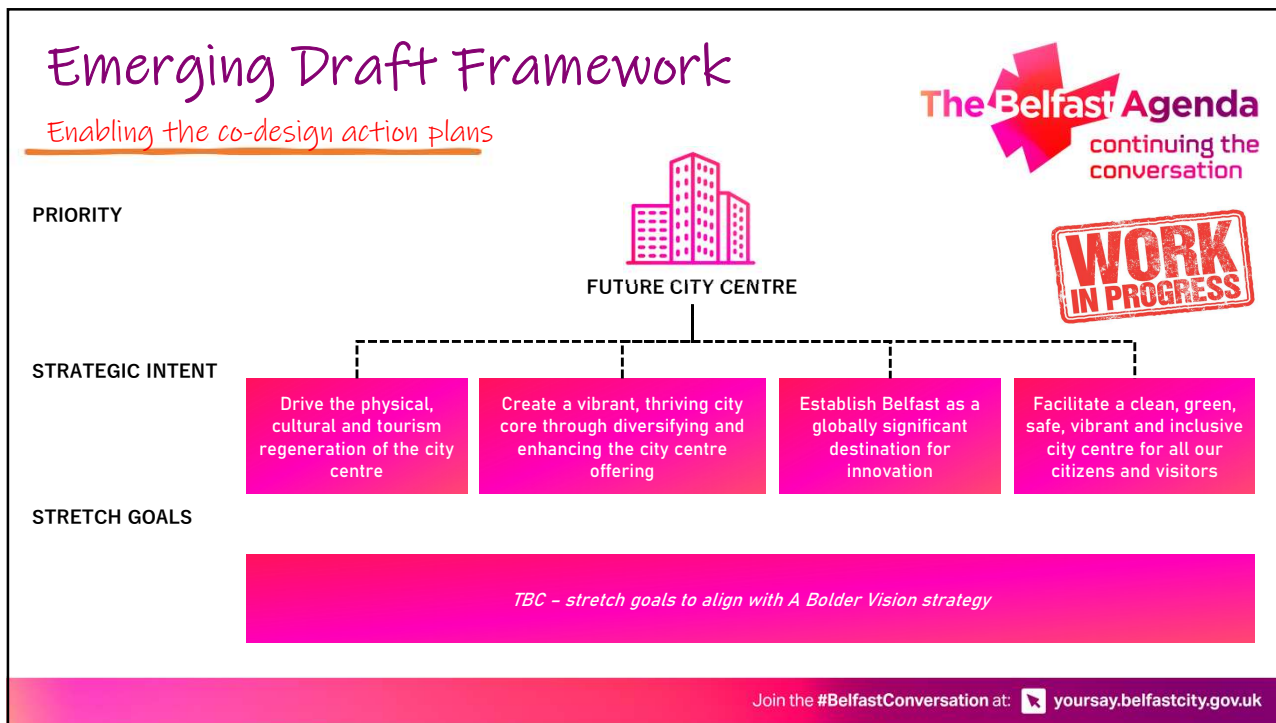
Emerging Draft Framework

Enabling the co-design action plans

The Belfast Agenda
continuing the conversation

WORK IN PROGRESS

PRIORITY

FUTURE CITY CENTRE

STRATEGIC INTENT

Drive the physical, cultural and tourism regeneration of the city centre

Create a vibrant, thriving city core through diversifying and enhancing the city centre offering

Establish Belfast as a globally significant destination for innovation

Facilitate a clean, green, safe, vibrant and inclusive city centre for all our citizens and visitors

STRETCH GOALS

TBC – stretch goals to align with A Bolder Vision strategy

Join the #BelfastConversation at: yoursay.belfastcity.gov.uk